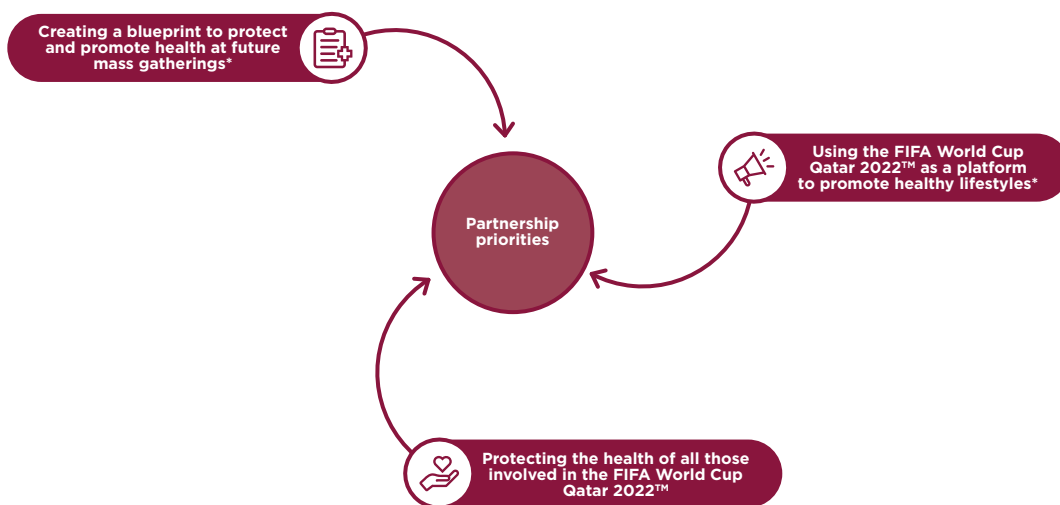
Creating a blueprint to protect and promote health at future mass gatherings*

Using the FIFA World Cup Qatar 2022™ as a platform to promote healthy lifestyles*

Partnership priorities

Protecting the health of all those involved in the FIFA World Cup Qatar 2022™